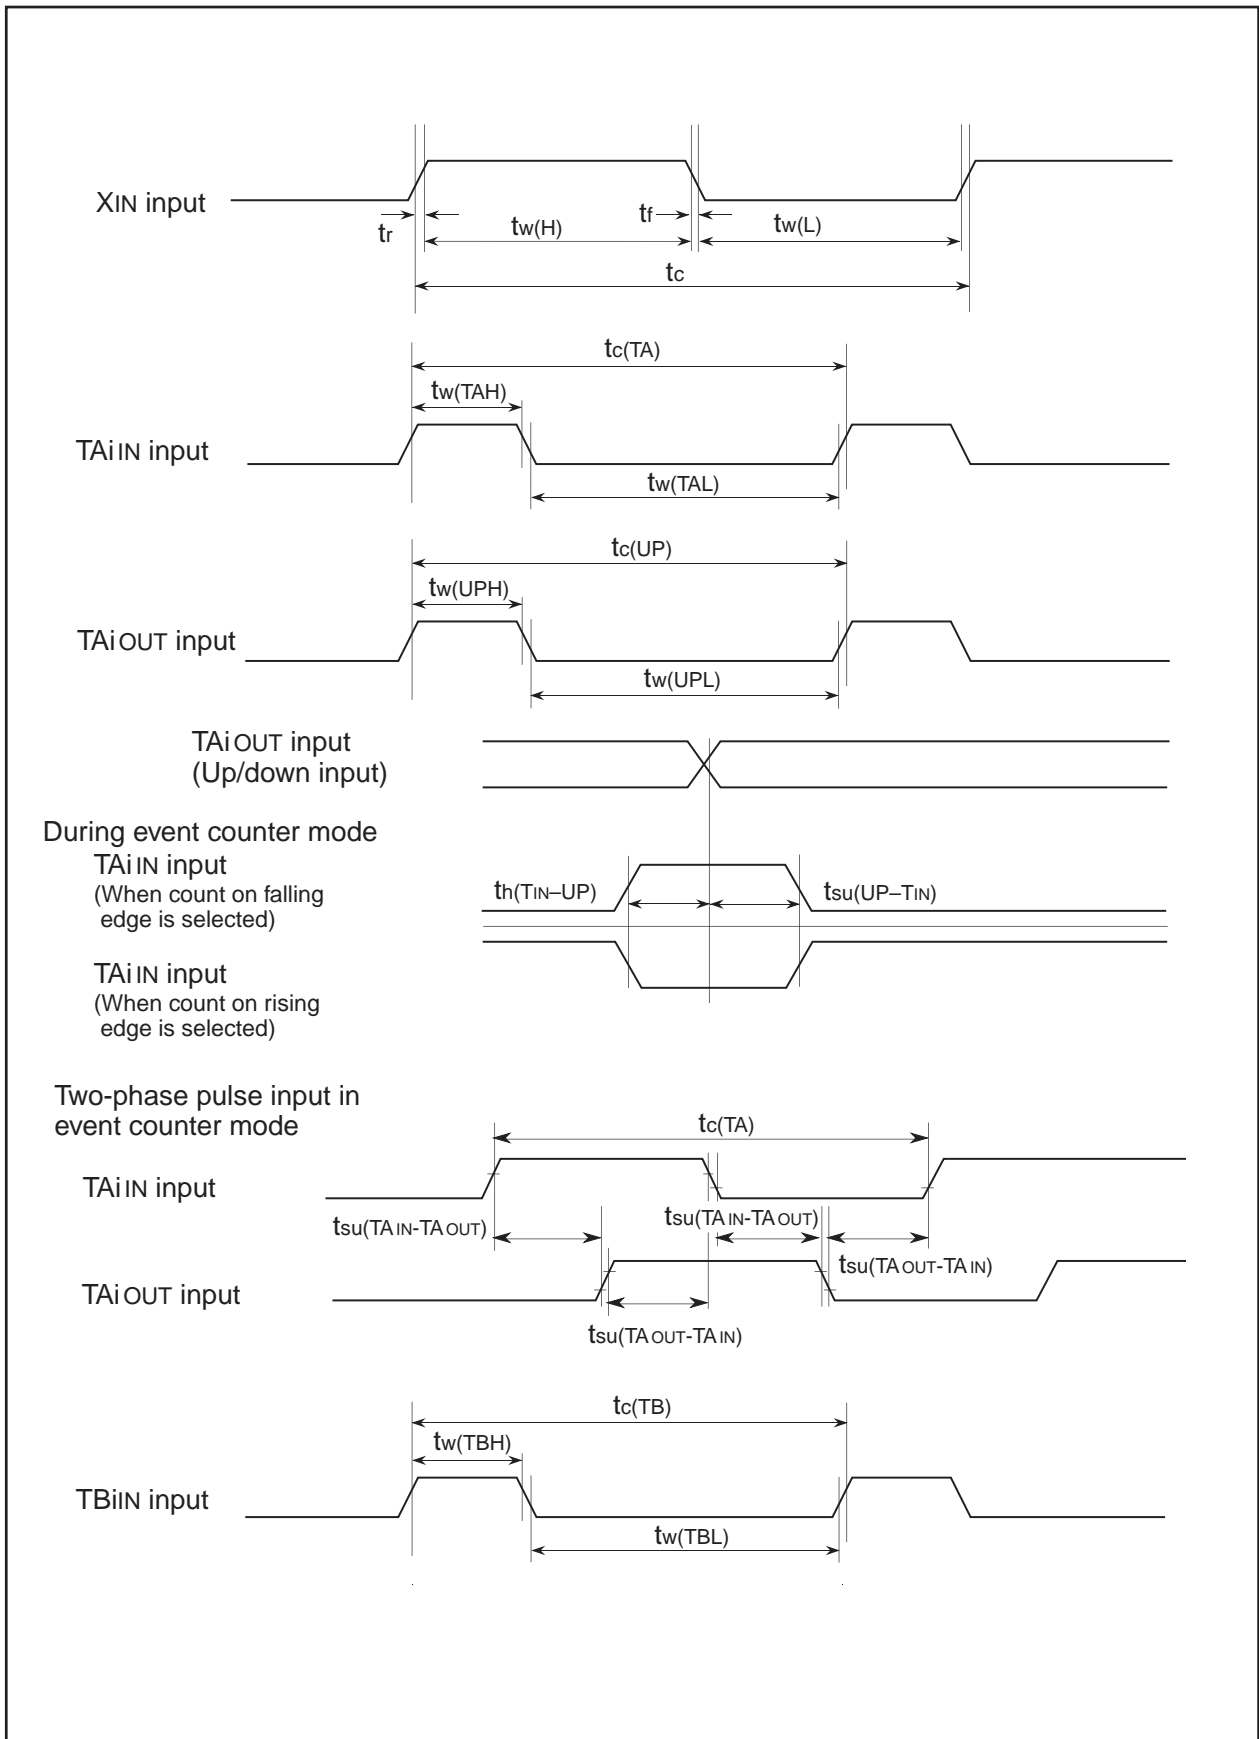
XIN input

$t_r$

$t_{w(H)}$

$t_f$

$t_{w(L)}$

$t_c$

$t_{c(TA)}$

$t_{w(TAH)}$

TAiIN input

$t_{w(TAL)}$

$t_{c(UP)}$

$t_{w(UPH)}$

TAiOUT input

$t_{w(UPL)}$

TAiOUT input
(Up/down input)

During event counter mode

TAiIN input
(When count on falling edge is selected)

$t_{h(TIN–UP)}$

$t_{su(UP–TIN)}$

TAiIN input
(When count on rising edge is selected)

Two-phase pulse input in event counter mode

$t_{c(TA)}$

TAiIN input

$t_{su(TAIN-TAOUT)}$

$t_{su(TAIN-TAOUT)}$

$t_{su(TAOUT-TAIN)}$

TAiOUT input

$t_{su(TAOUT-TAIN)}$

$t_{c(TB)}$

$t_{w(TBH)}$

TBiIN input

$t_{w(TBL)}$